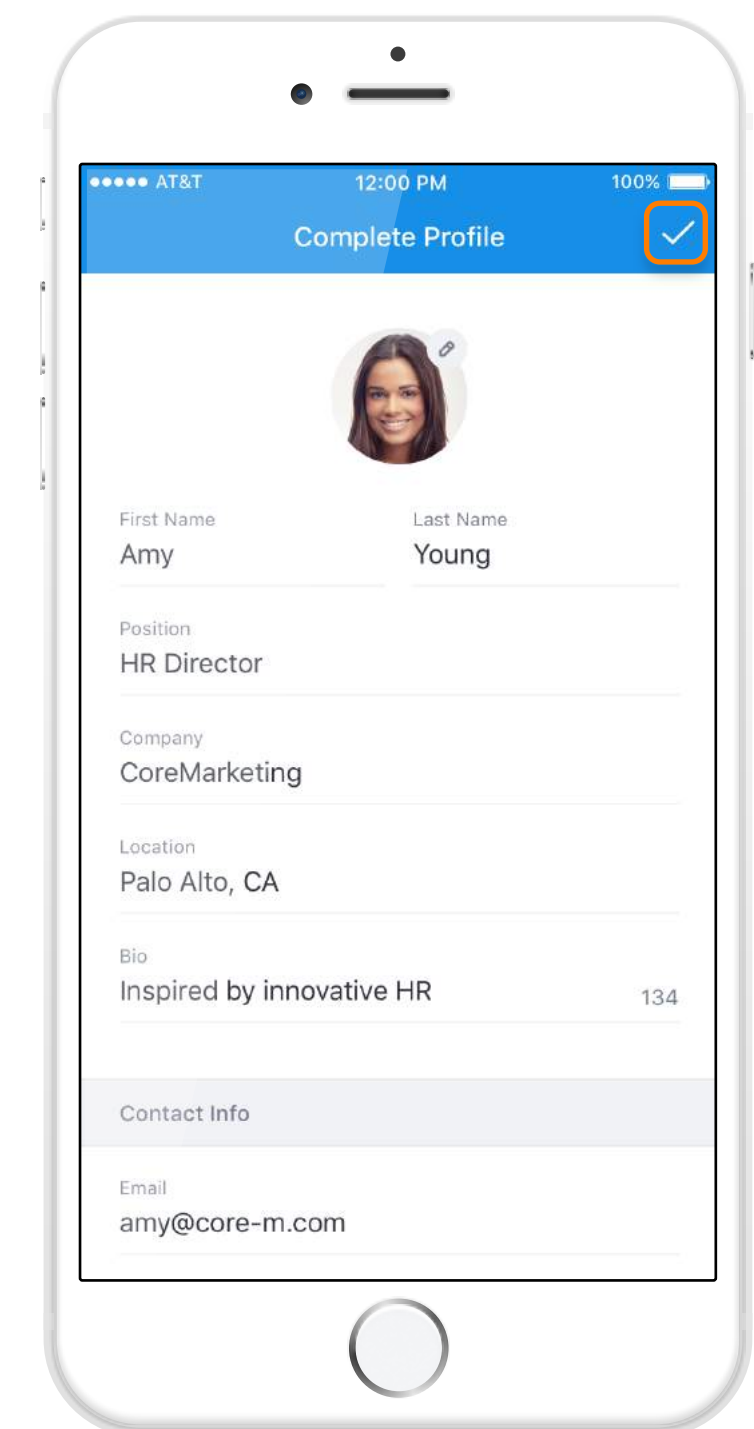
●●●●● AT&T 12:00 PM 100%

Complete Profile

First Name
Amy

Last Name
Young

Position
HR Director

Company
CoreMarketing

Location
Palo Alto, CA

Bio
Inspired by innovative HR
134

Contact Info

Email
amy@core-m.com